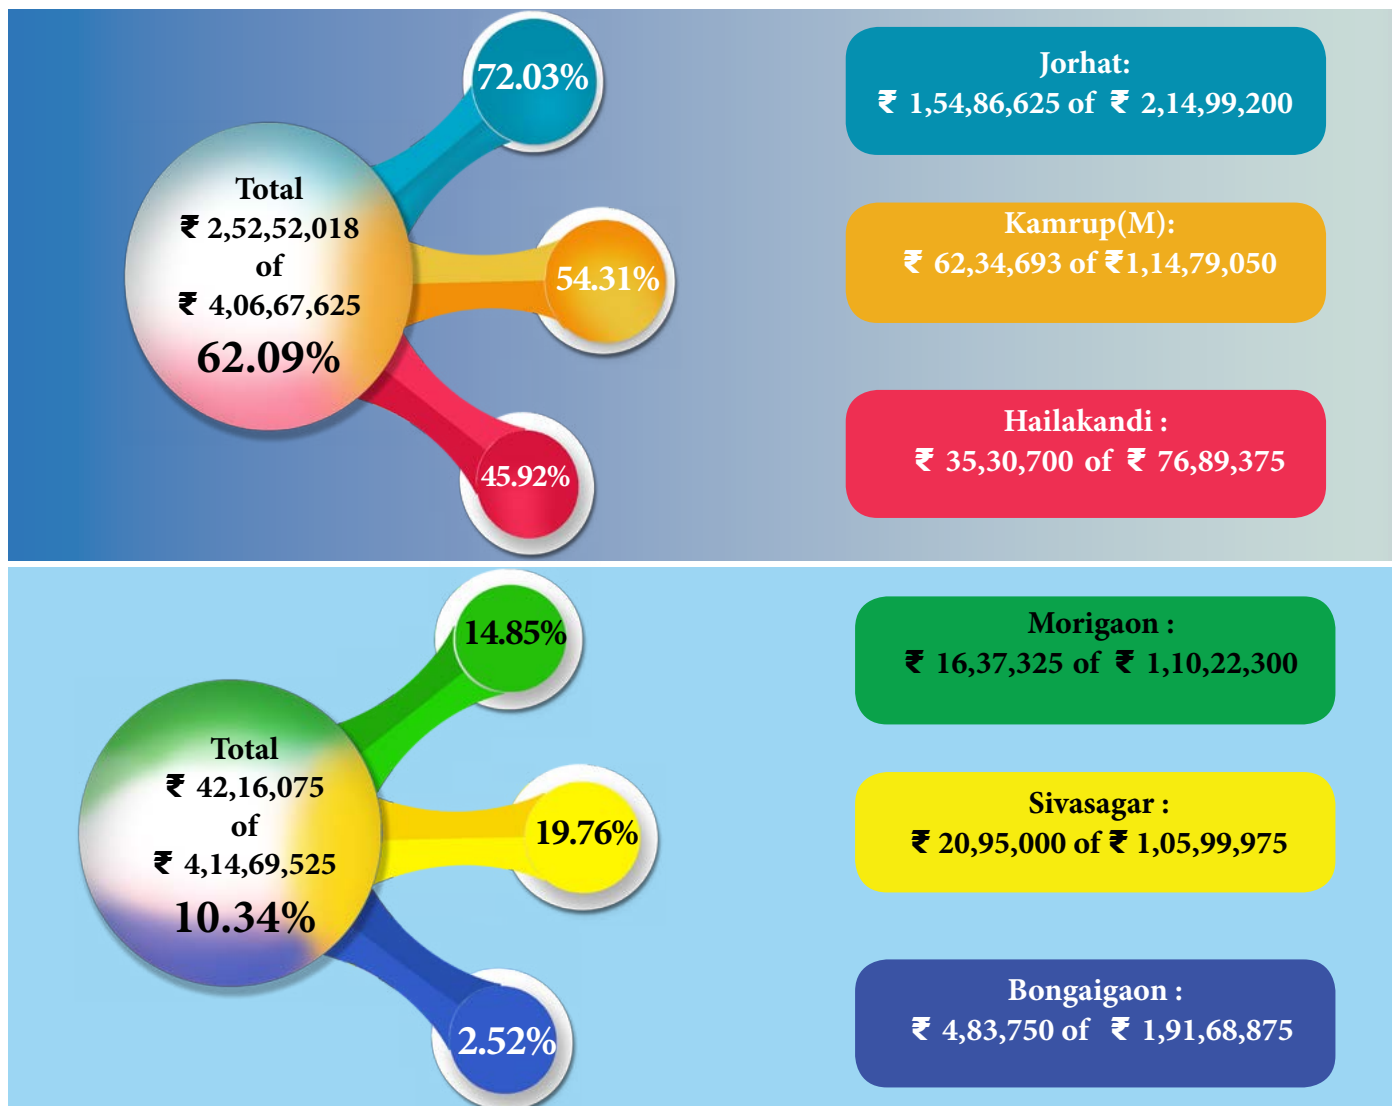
Total
₹ 2,52,52,018
of
₹ 4,06,67,625
62.09%

72.03%

54.31%

45.92%

Jorhat:
₹ 1,54,86,625 of ₹ 2,14,99,200

Kamrup(M):
₹ 62,34,693 of ₹1,14,79,050

Hailakandi :
₹ 35,30,700 of ₹ 76,89,375

Total
₹ 42,16,075
of
₹ 4,14,69,525
10.34%

14.85%

19.76%

2.52%

Morigaon :
₹ 16,37,325 of ₹ 1,10,22,300

Sivasagar :
₹ 20,95,000 of ₹ 1,05,99,975

Bongaigaon :
₹ 4,83,750 of ₹ 1,91,68,875